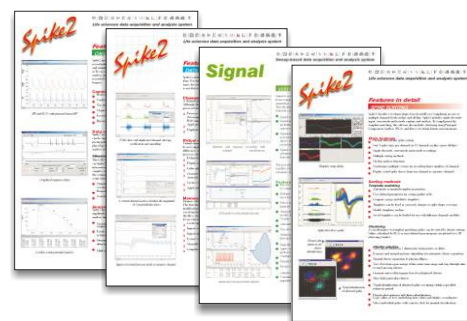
Spike2

Spike2
Life science data acquisition and analysis system

Signal
Stimulus/event data acquisition and analysis system

Spike2
Life science data acquisition and analysis system

Features in detail

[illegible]